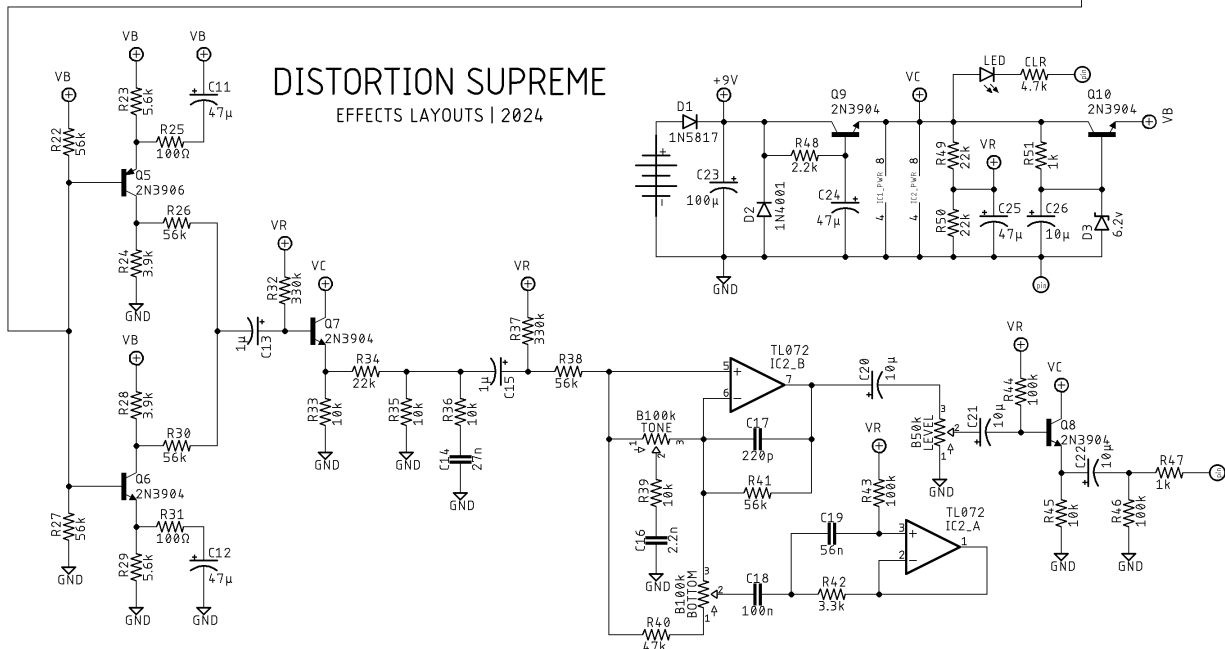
DISTORTION SUPREME
EFFECTS LAYOUTS | 2024

VB
VB
VB
R23 5.6k
C11 47µ
R22 56k
R25 100Ω
Q5 2N3906
R26 56k
R24 3.9k
GND
VR
R32 330k
VC
Q7 2N3904
1µ
C13
R34 22k
R33 10k
GND
R35 10k
GND
R36 10k
C14 27n
GND
VR
R37 330k
1µ
C15
R38 56k
VB
R28 3.9k
R30 56k
Q6 2N3904
R27 56k
GND
R31 100Ω
R29 5.6k
GND
C12 47µ
GND

D1 1N5817
+9V
C23 100µ
GND
D2 1N4001
R48 2.2k
Q9 2N3904
C24 47µ
4 IC1_PWR 8
4 IC2_PWR 8
VC
LED
CLR 4.7k
Q10 2N3904
VB
R49 22k
VR
R51 1k
R50 22k
C25 47µ
C26 10µ
D3 6.2v

TL072 IC2_B
5 +
6 −
7
C20 10µ
B100k TONE
1 2 3
C17 220p
R39 10k
R41 56k
C16 2.2n
GND
B100k BOTTOM
3 2 1
C18 100n
R40 47k
VR
R43 100k
C19 56n
R42 3.3k
TL072 IC2_A
3 +
2 −
1
B50k LEVEL
3 2 1
GND
C21 10µ
VR
R44 100k
VC
Q8 2N3904
C22 10µ
R47 1k
R45 10k
GND
R46 100k
GND